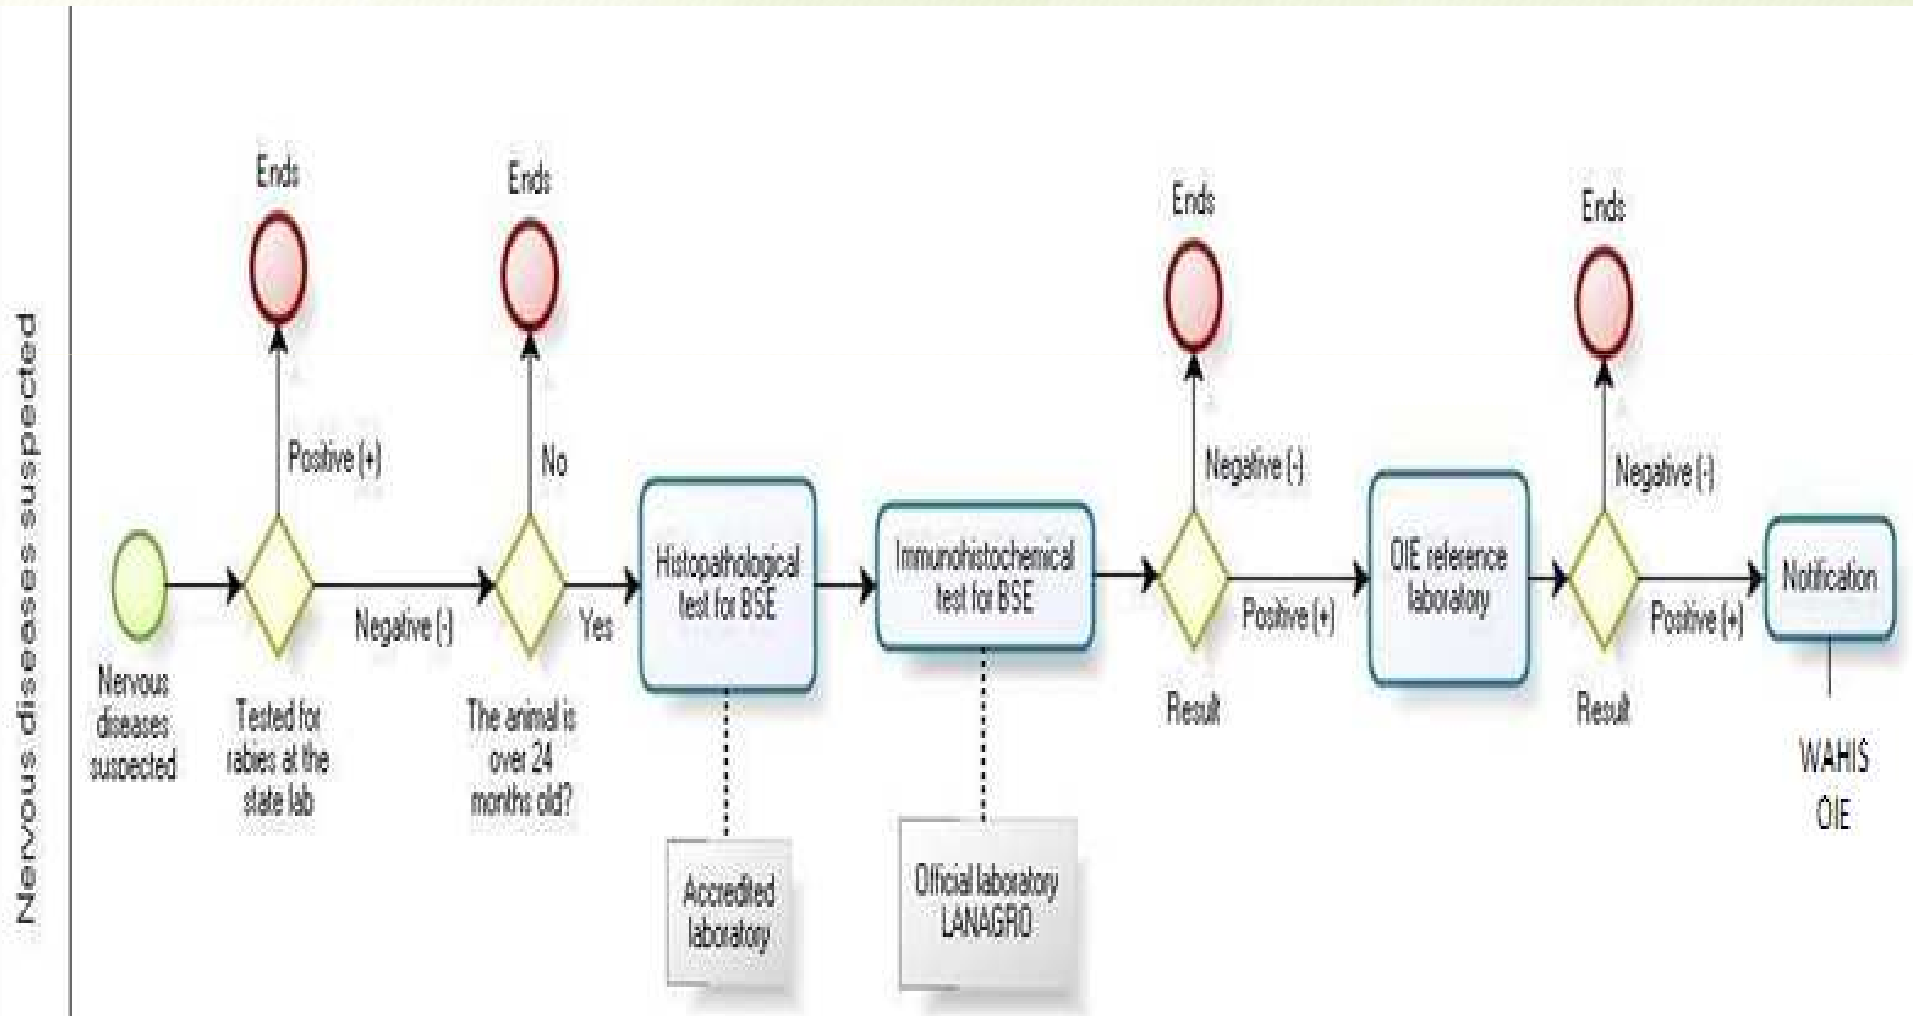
Nervous diseases suspected

Ends

Ends

Ends

Ends

Positive (+)

No

Negative (-)

Negative (-)

Nervous diseases suspected

Tested for rabies at the state lab

Negative (-)

The animal is over 24 months old?

Yes

Histopathological test for BSE

Immunohistochemical test for BSE

Result

Positive (+)

OIE reference laboratory

Result

Positive (+)

Notification

Accredited laboratory

Official laboratory LANAGRO

WAHIS OIE